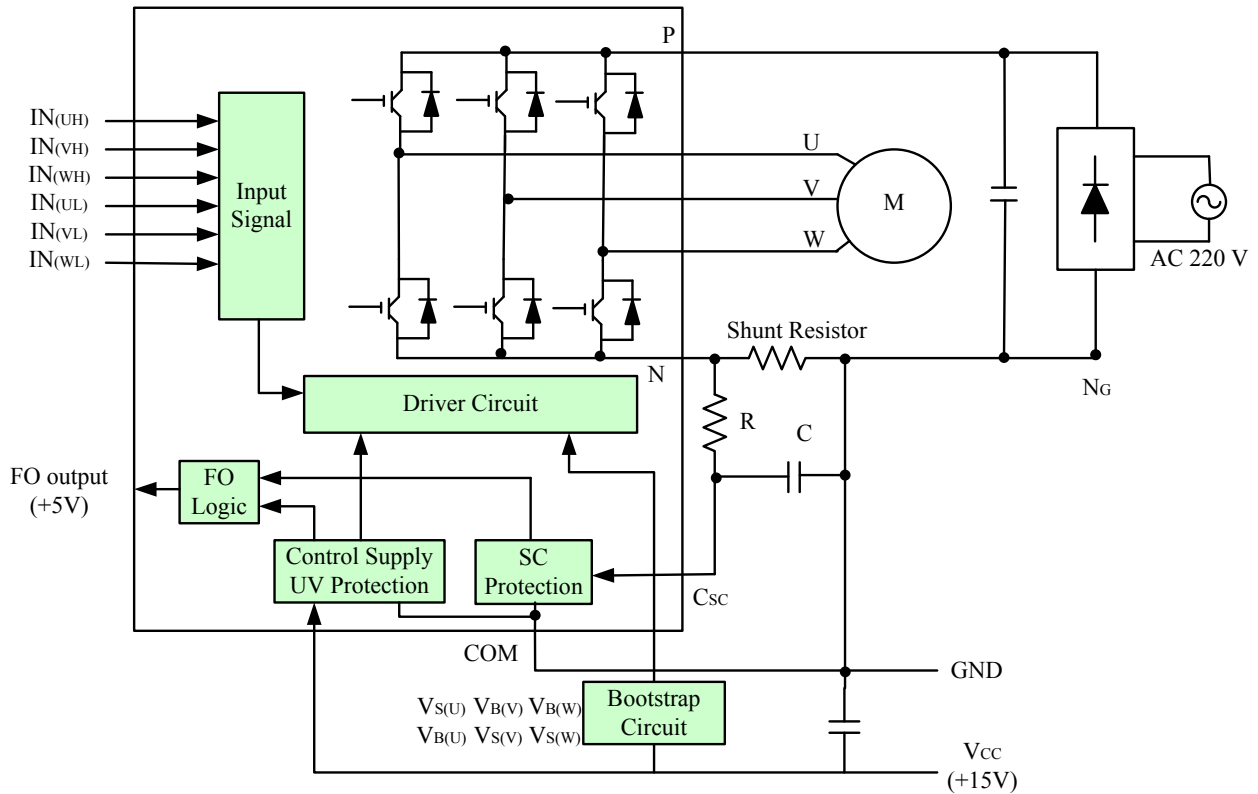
IN(UH)
IN(VH)
IN(WH)
IN(UL)
IN(VL)
IN(WL)

Input Signal

P

U
V
W

M

AC 220 V

Shunt Resistor

N

NG

Driver Circuit

R

C

FO output (+5V)

FO Logic

Control Supply UV Protection

SC Protection

CSC

COM

GND

VS(U) VB(V) VB(W)
VB(U) VS(V) VS(W)

Bootstrap Circuit

VCC (+15V)